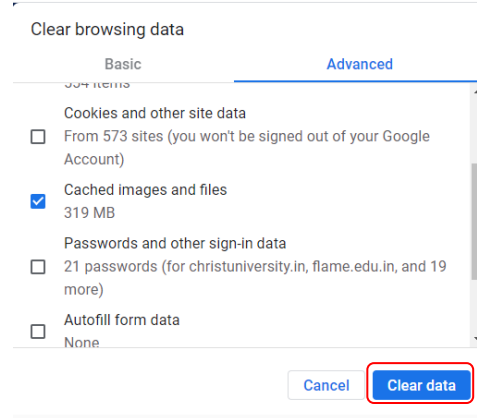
Clear browsing data

Basic
Advanced

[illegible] items

Cookies and other site data
From 573 sites (you won't be signed out of your Google Account)

Cached images and files
319 MB

Passwords and other sign-in data
21 passwords (for christuniversity.in, flame.edu.in, and 19 more)

Autofill form data
None

Cancel
Clear data